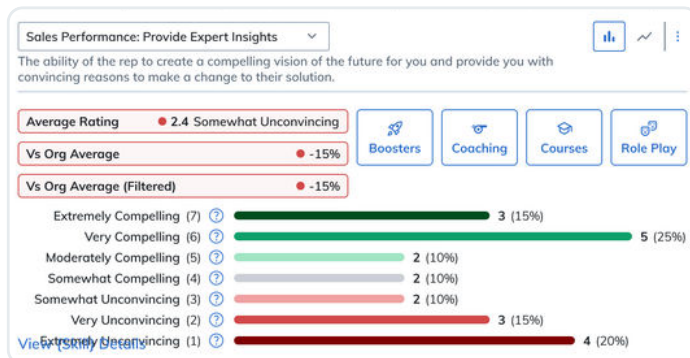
Sales Performance: Provide Expert Insights

The ability of the rep to create a compelling vision of the future for you and provide you with convincing reasons to make a change to their solution.

Average Rating 2.4 Somewhat Unconvincing

Vs Org Average -15%

Vs Org Average (Filtered) -15%

Boosters

Coaching

Courses

Role Play

| | |
|---|---|
| Extremely Compelling (7) | 3 (15%) |
| Very Compelling (6) | 5 (25%) |
| Moderately Compelling (5) | 2 (10%) |
| Somewhat Compelling (4) | 2 (10%) |
| Somewhat Unconvincing (3) | 2 (10%) |
| Very Unconvincing (2) | 3 (15%) |
| Extremely Unconvincing (1) | 4 (20%) |

View (Skill) Details